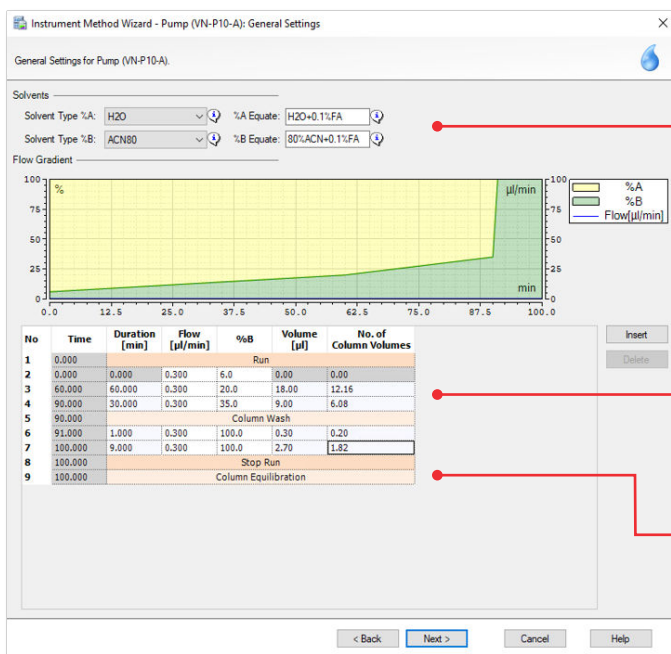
Instrument Method Wizard - Pump (VN-P10-A): General Settings

General Settings for Pump (VN-P10-A).

Solvents

Solvent Type %A: H2O

%A Equate: H2O+0.1%FA

Solvent Type %B: ACN80

%B Equate: 80%ACN+0.1%FA

Flow Gradient

100 % 75 50 25 0

µl/min

min

100 75 50 25 0

0.0 12.5 25.0 37.5 50.0 62.5 75.0 87.5 100.0

%A
%B
Flow[µl/min]

| No | Time | Duration [min] | Flow [µl/min] | %B | Volume [µl] | No. of Column Volumes |
|---|---|---|---|---|---|---|
| 1 | 0.000 | Run | | | | |
| 2 | 0.000 | 0.000 | 0.300 | 6.0 | 0.00 | 0.00 |
| 3 | 60.000 | 60.000 | 0.300 | 20.0 | 18.00 | 12.16 |
| 4 | 90.000 | 30.000 | 0.300 | 35.0 | 9.00 | 6.08 |
| 5 | 90.000 | Column Wash | | | | |
| 6 | 91.000 | 1.000 | 0.300 | 100.0 | 0.30 | 0.20 |
| 7 | 100.000 | 9.000 | 0.300 | 100.0 | 2.70 | 1.82 |
| 8 | 100.000 | Stop Run | | | | |
| 9 | 100.000 | Column Equilibration | | | | |

Insert

Delete

< Back

Next >

Cancel

Help